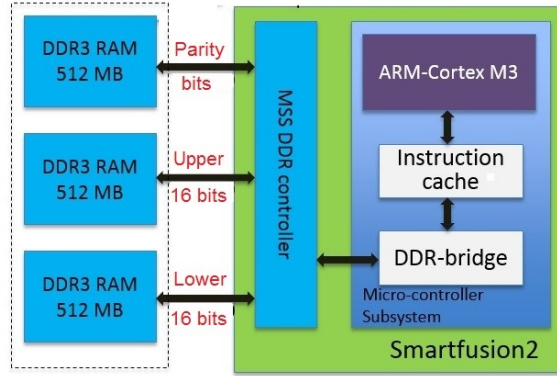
DDR3 RAM 512 MB

Parity bits

DDR3 RAM 512 MB

Upper 16 bits

DDR3 RAM 512 MB

Lower 16 bits

MSS DDR controller

ARM-Cortex M3

Instruction cache

DDR-bridge

Micro-controller Subsystem

Smartfusion2